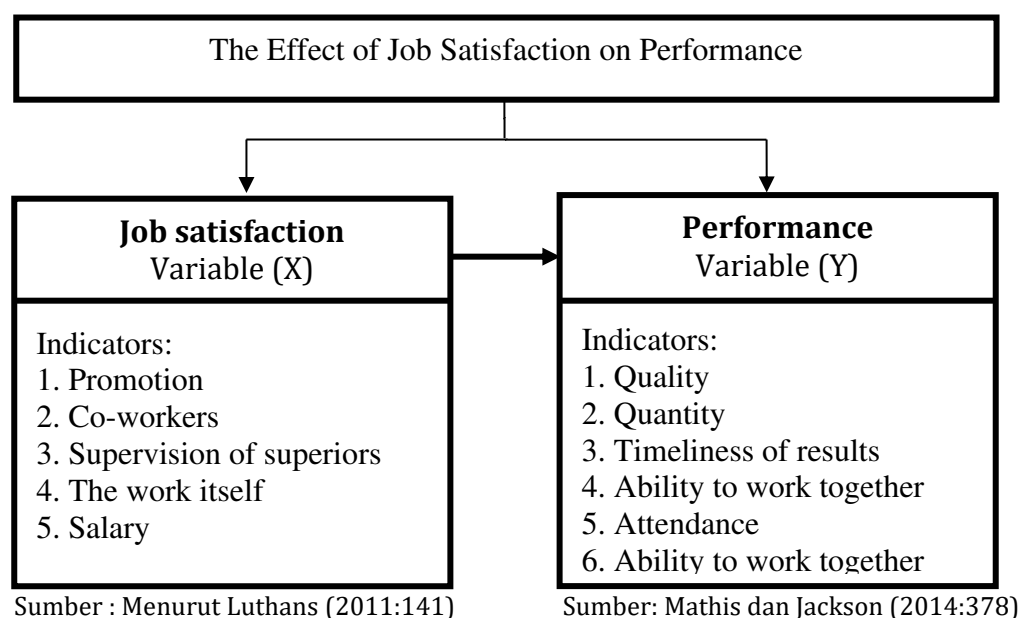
The Effect of Job Satisfaction on Performance

**Job satisfaction**
Variable (X)

Indicators:
1. Promotion
2. Co-workers
3. Supervision of superiors
4. The work itself
5. Salary

Sumber : Menurut Luthans (2011:141)

**Performance**
Variable (Y)

Indicators:
1. Quality
2. Quantity
3. Timeliness of results
4. Ability to work together
5. Attendance
6. Ability to work together

Sumber: Mathis dan Jackson (2014:378)